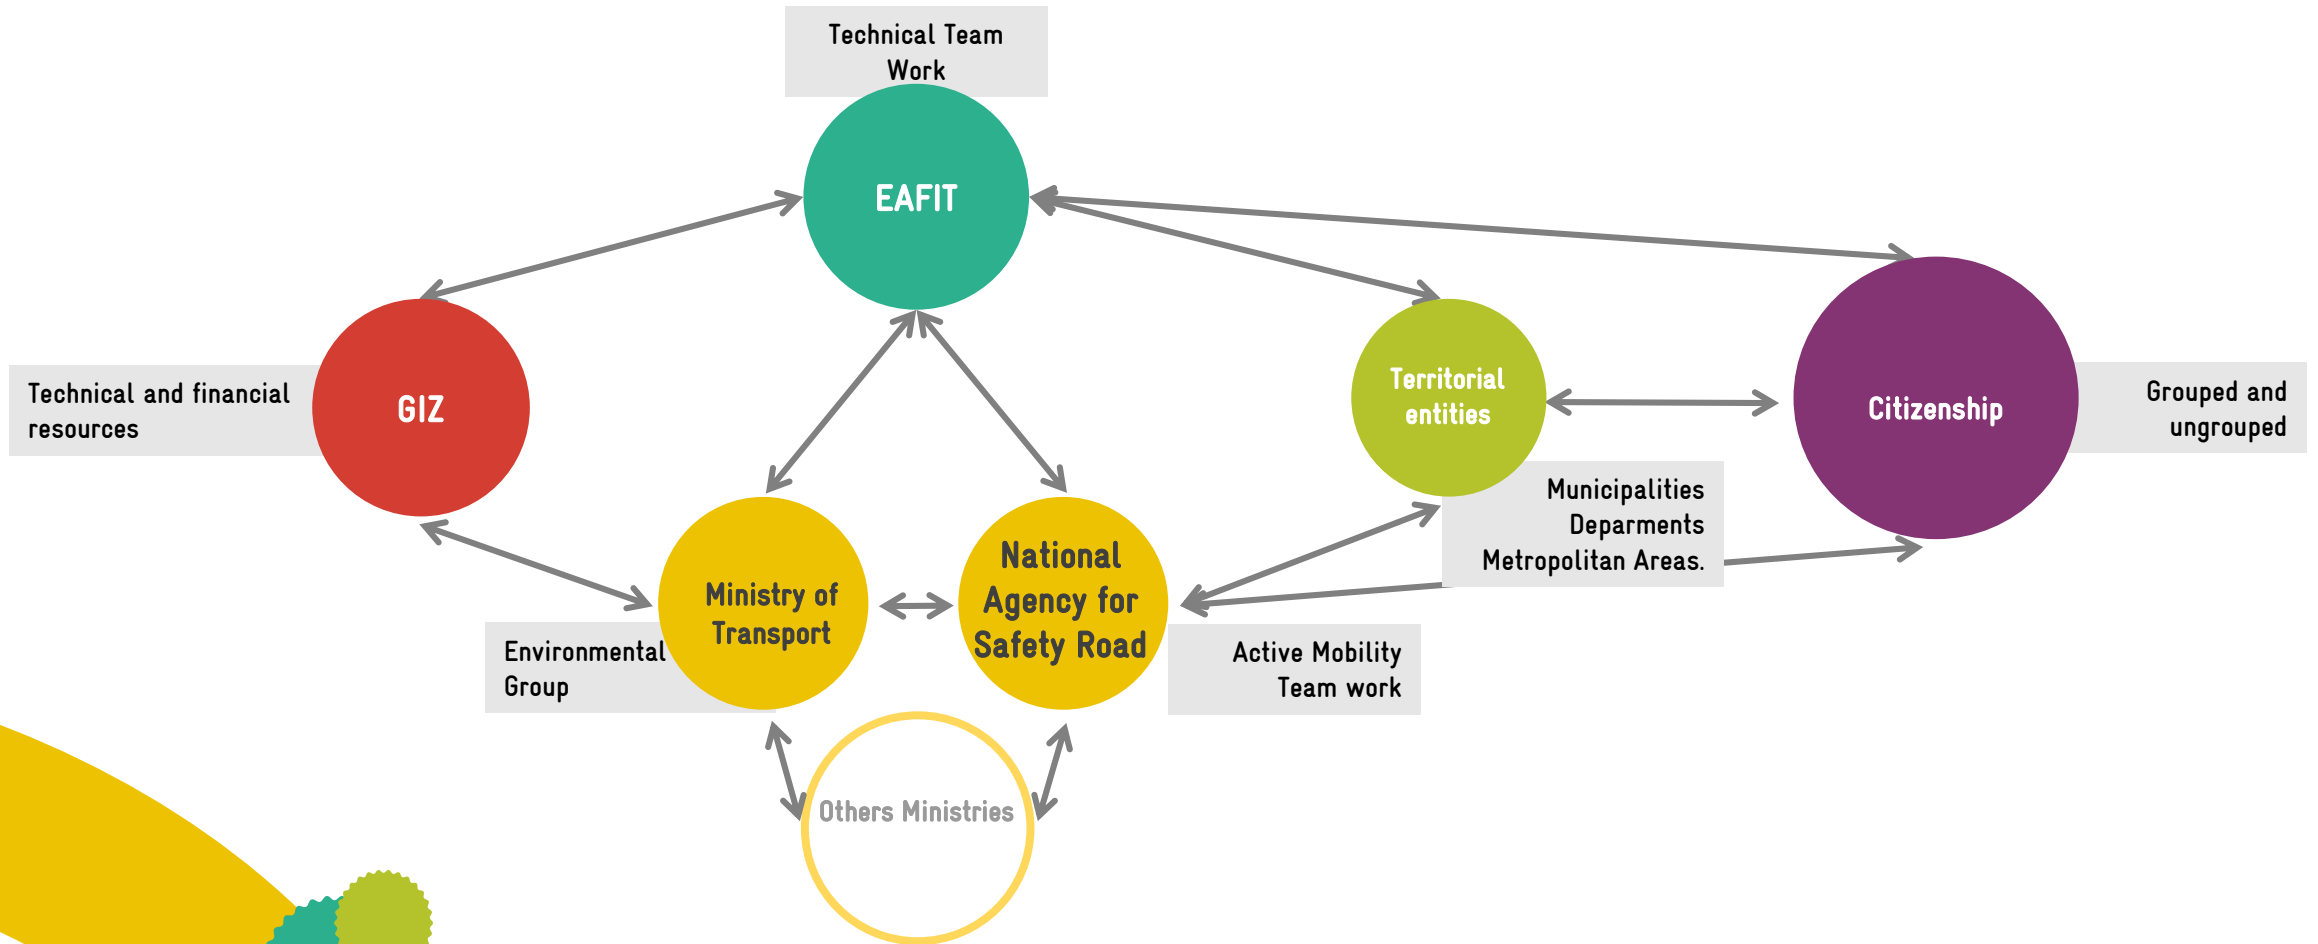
Technical Team Work

EAFIT

Technical and financial resources

GIZ

Territorial entities

Citizenship

Grouped and ungrouped

Municipalities
Deparments
Metropolitan Areas.

Ministry of Transport

National Agency for Safety Road

Environmental Group

Active Mobility Team work

Others Ministries